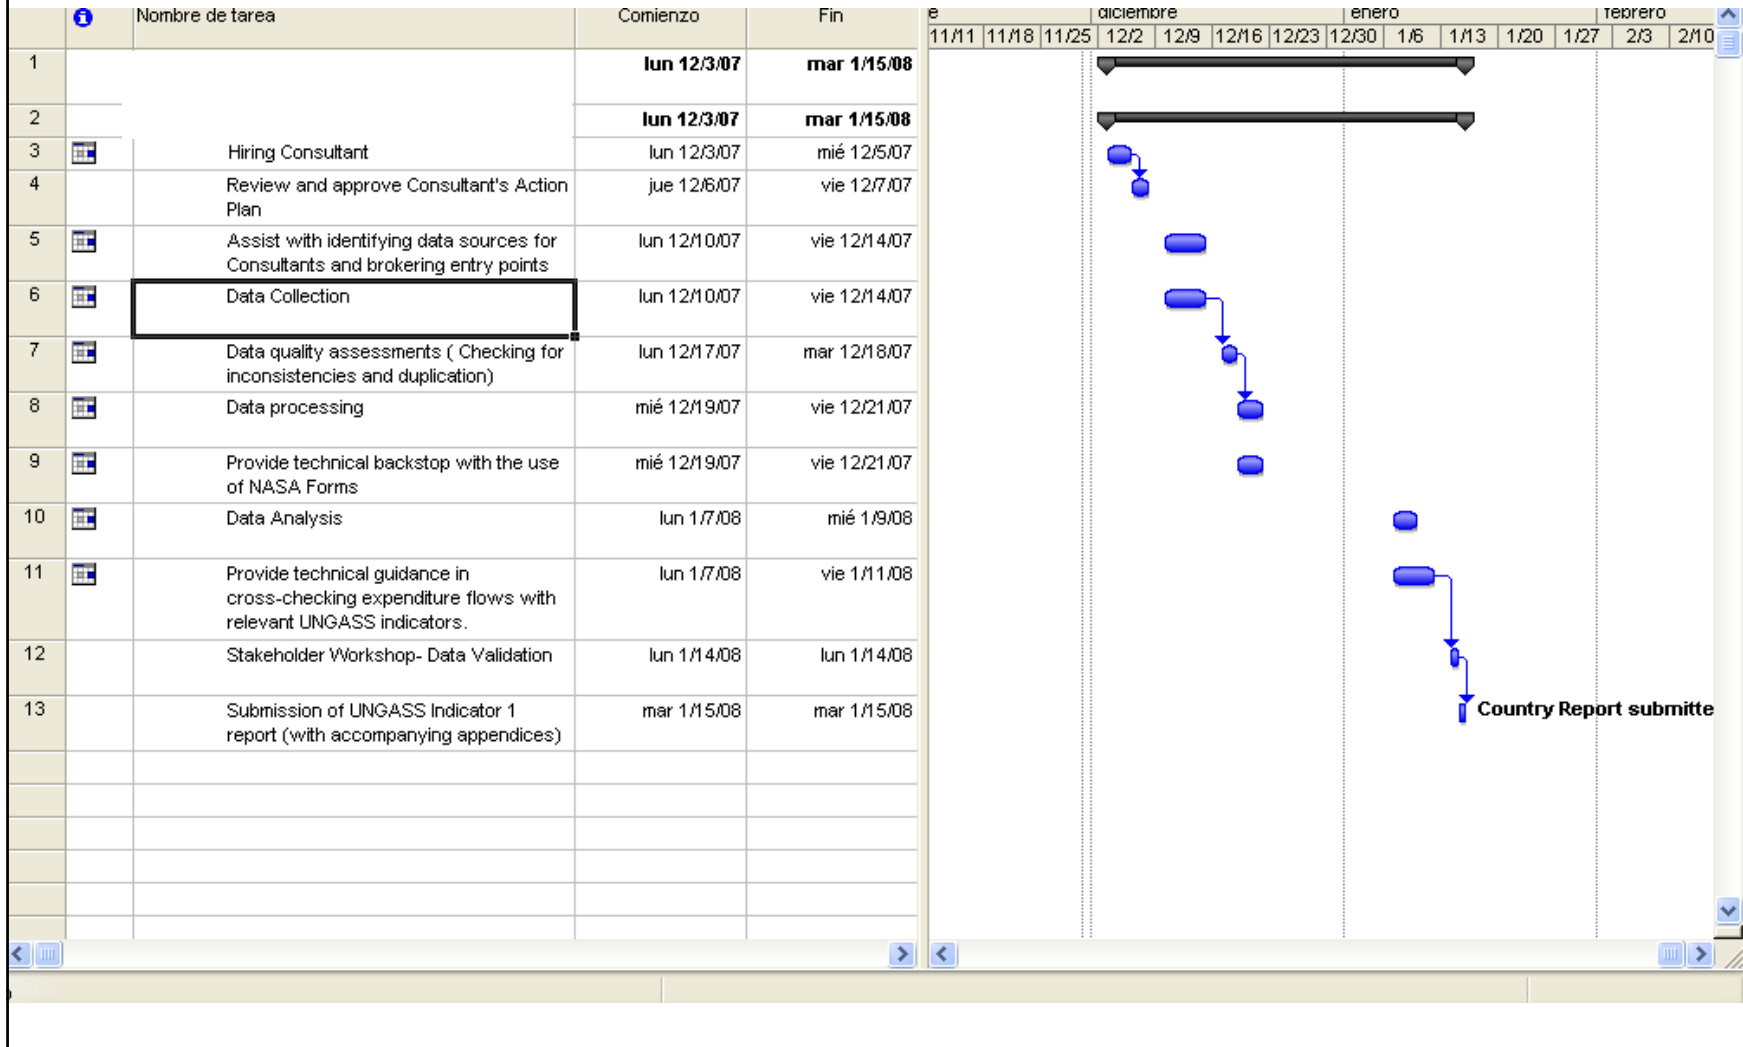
| | Nombre de tarea | Comienzo | Fin |
|---|---|---|---|
| 1 | | lun 12/3/07 | mar 1/15/08 |
| 2 | | lun 12/3/07 | mar 1/15/08 |
| 3 | Hiring Consultant | lun 12/3/07 | mié 12/5/07 |
| 4 | Review and approve Consultant's Action Plan | jue 12/6/07 | vie 12/7/07 |
| 5 | Assist with identifying data sources for Consultants and brokering entry points | lun 12/10/07 | vie 12/14/07 |
| 6 | Data Collection | lun 12/10/07 | vie 12/14/07 |
| 7 | Data quality assessments ( Checking for inconsistencies and duplication) | lun 12/17/07 | mar 12/18/07 |
| 8 | Data processing | mié 12/19/07 | vie 12/21/07 |
| 9 | Provide technical backstop with the use of NASA Forms | mié 12/19/07 | vie 12/21/07 |
| 10 | Data Analysis | lun 1/7/08 | mié 1/9/08 |
| 11 | Provide technical guidance in cross-checking expenditure flows with relevant UNGASS indicators. | lun 1/7/08 | vie 1/11/08 |
| 12 | Stakeholder Workshop- Data Validation | lun 1/14/08 | lun 1/14/08 |
| 13 | Submission of UNGASS Indicator 1 report (with accompanying appendices) | mar 1/15/08 | mar 1/15/08 |

e | diciembre | enero | febrero
11/11 | 11/18 | 11/25 | 12/2 | 12/9 | 12/16 | 12/23 | 12/30 | 1/6 | 1/13 | 1/20 | 1/27 | 2/3 | 2/10

Country Report submitte